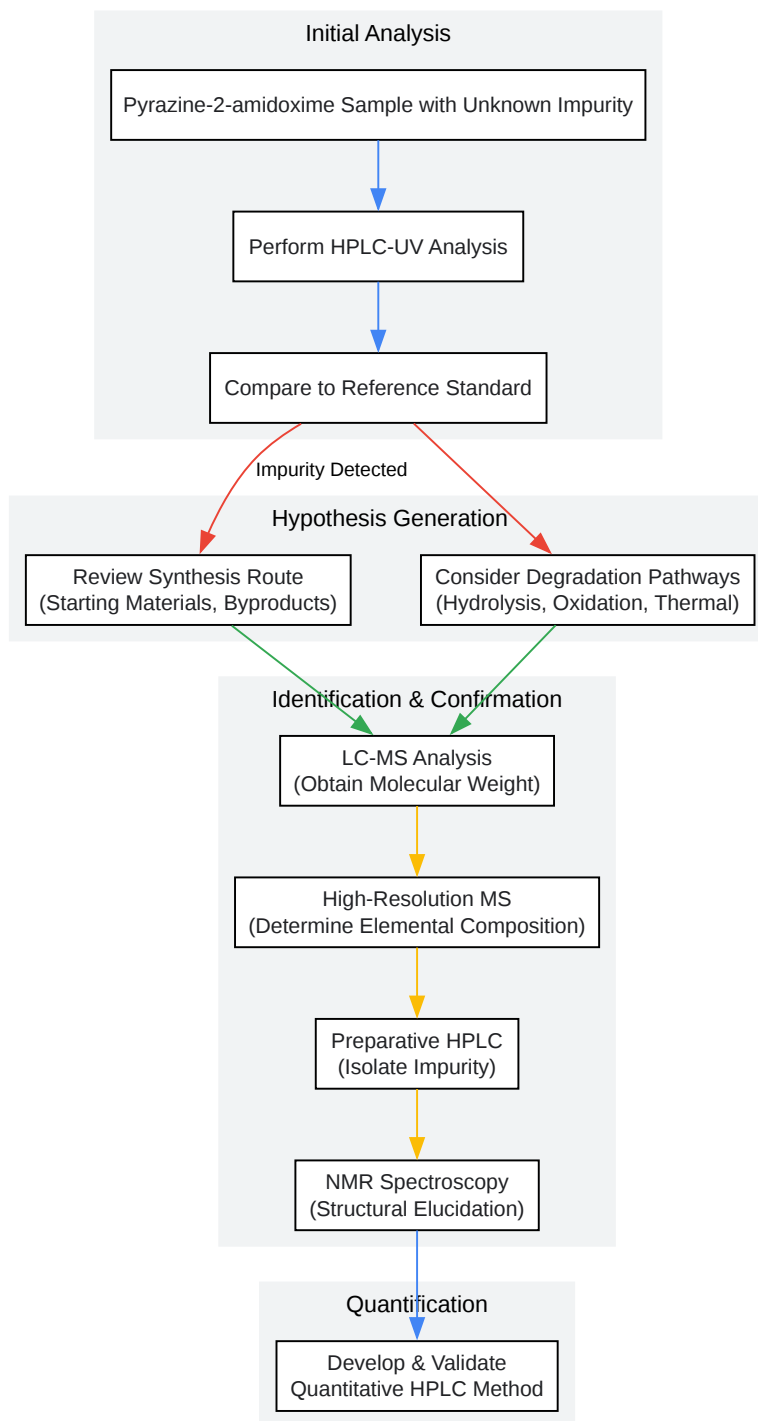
Initial Analysis

Pyrazine-2-amidoxime Sample with Unknown Impurity

Perform HPLC-UV Analysis

Compare to Reference Standard

Impurity Detected

Hypothesis Generation

Review Synthesis Route
(Starting Materials, Byproducts)

Consider Degradation Pathways
(Hydrolysis, Oxidation, Thermal)

Identification & Confirmation

LC-MS Analysis
(Obtain Molecular Weight)

High-Resolution MS
(Determine Elemental Composition)

Preparative HPLC
(Isolate Impurity)

NMR Spectroscopy
(Structural Elucidation)

Quantification

Develop & Validate
Quantitative HPLC Method